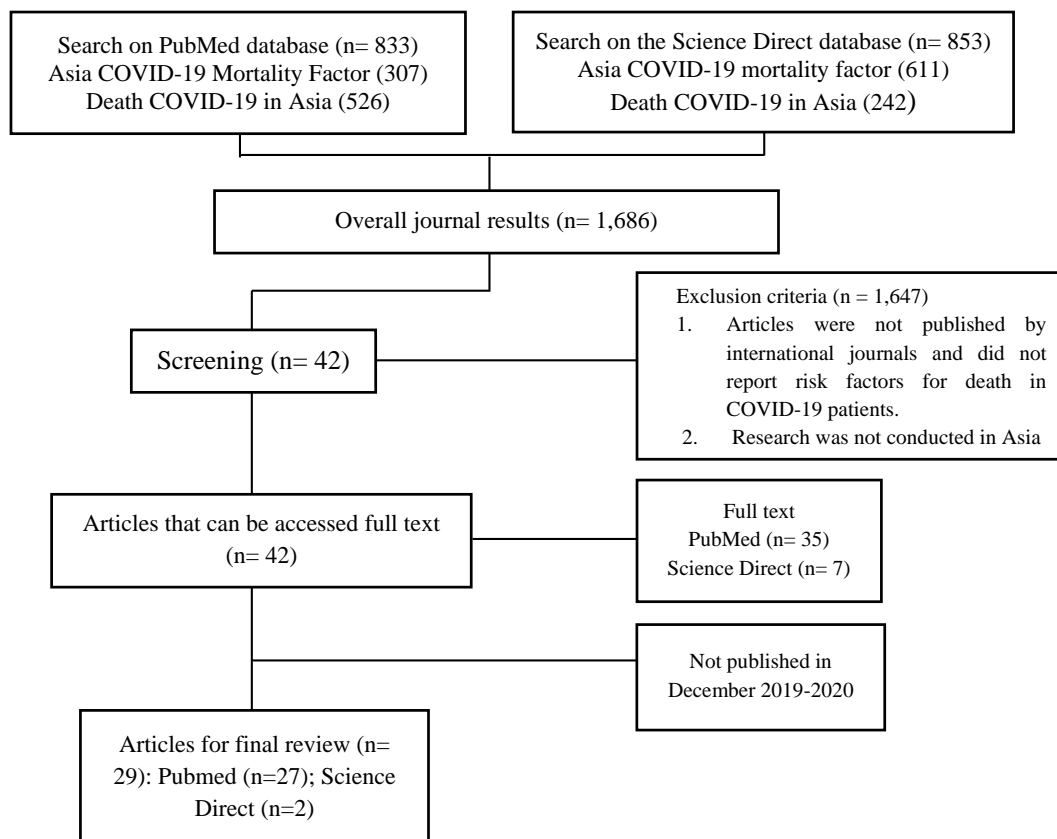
Search on PubMed database (n= 833)
Asia COVID-19 Mortality Factor (307)
Death COVID-19 in Asia (526)

Search on the Science Direct database (n= 853)
Asia COVID-19 mortality factor (611)
Death COVID-19 in Asia (242)

Overall journal results (n= 1,686)

Screening (n= 42)

Exclusion criteria (n = 1,647)
1. Articles were not published by international journals and did not report risk factors for death in COVID-19 patients.
2. Research was not conducted in Asia

Articles that can be accessed full text (n= 42)

Full text
PubMed (n= 35)
Science Direct (n= 7)

Not published in December 2019-2020

Articles for final review (n= 29): Pubmed (n=27); Science Direct (n=2)